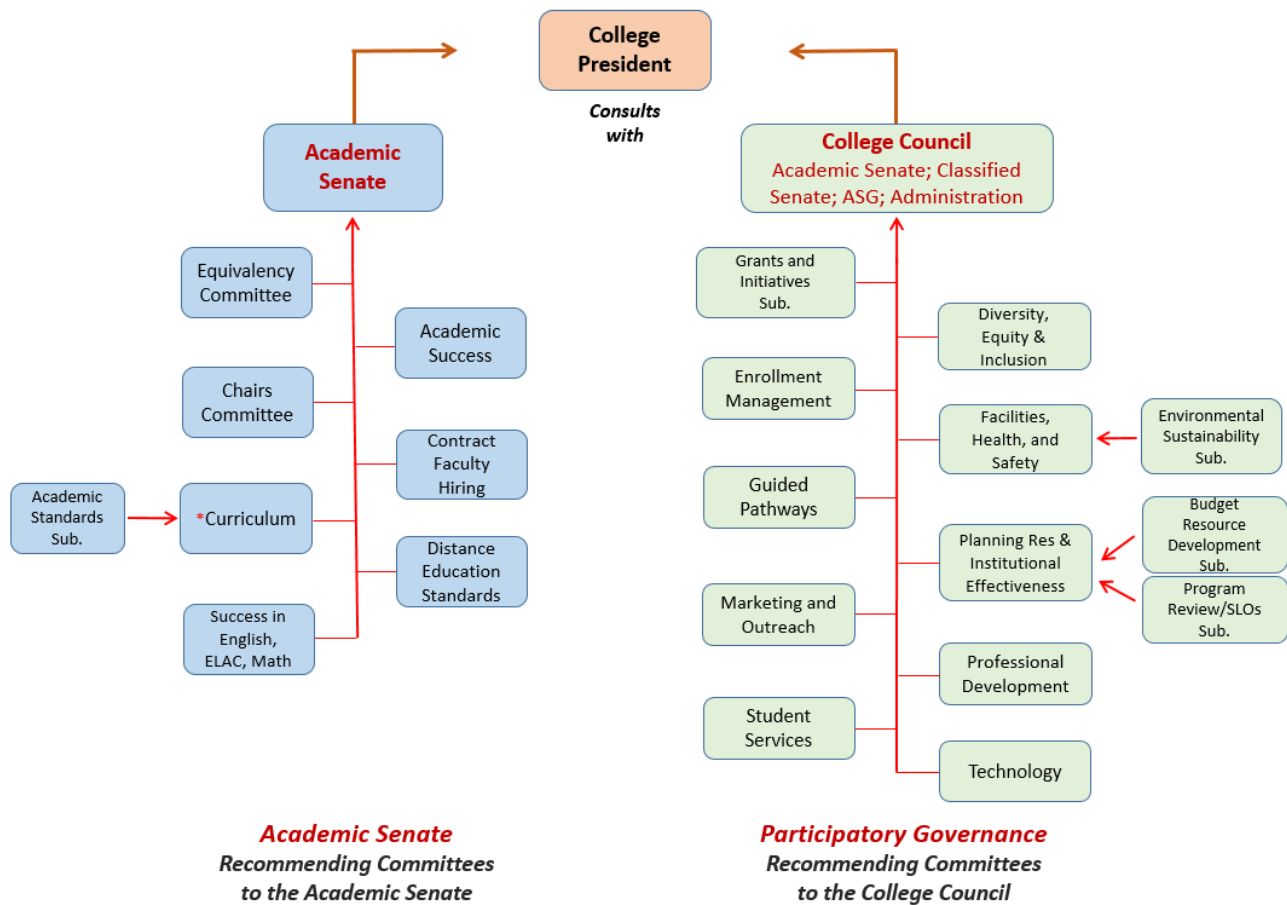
College President

Consults with

Academic Senate

College Council
Academic Senate; Classified Senate; ASG; Administration

Equivalency Committee

Academic Success

Chairs Committee

Contract Faculty Hiring

Academic Standards Sub.

*Curriculum

Distance Education Standards

Success in English, ELAC, Math

Grants and Initiatives Sub.

Diversity, Equity & Inclusion

Enrollment Management

Facilities, Health, and Safety

Environmental Sustainability Sub.

Guided Pathways

Budget Resource Development Sub.

Planning Res & Institutional Effectiveness

Program Review/SLOs Sub.

Marketing and Outreach

Professional Development

Student Services

Technology

Academic Senate
Recommending Committees to the Academic Senate

Participatory Governance
Recommending Committees to the College Council